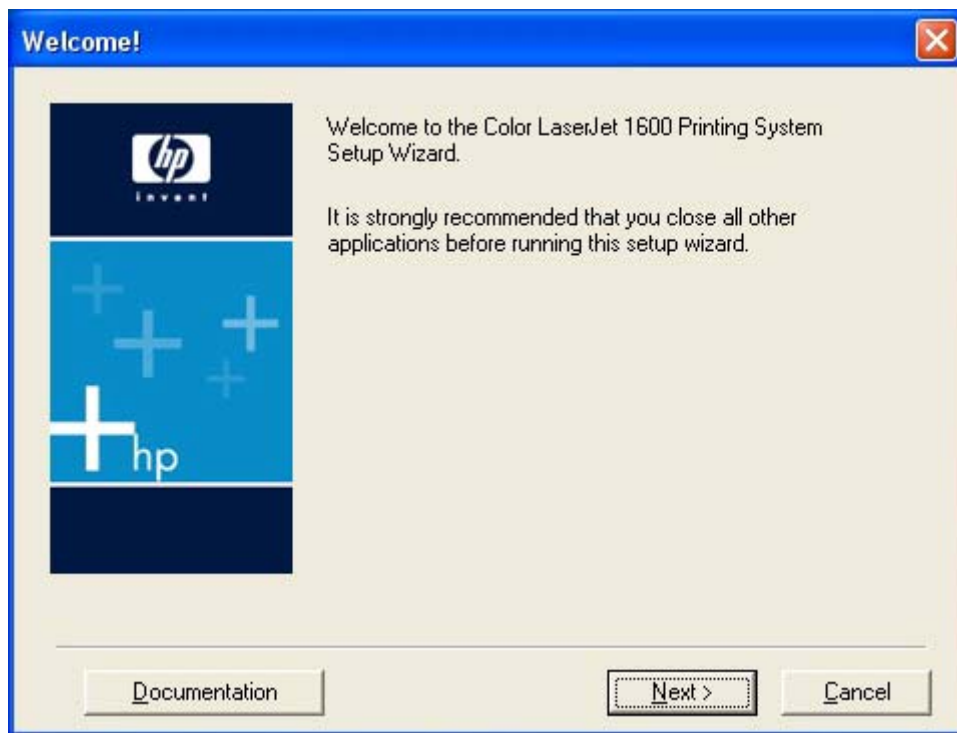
Welcome!

hp
invent

hp

Welcome to the Color LaserJet 1600 Printing System Setup Wizard.

It is strongly recommended that you close all other applications before running this setup wizard.

Documentation

Next >

Cancel